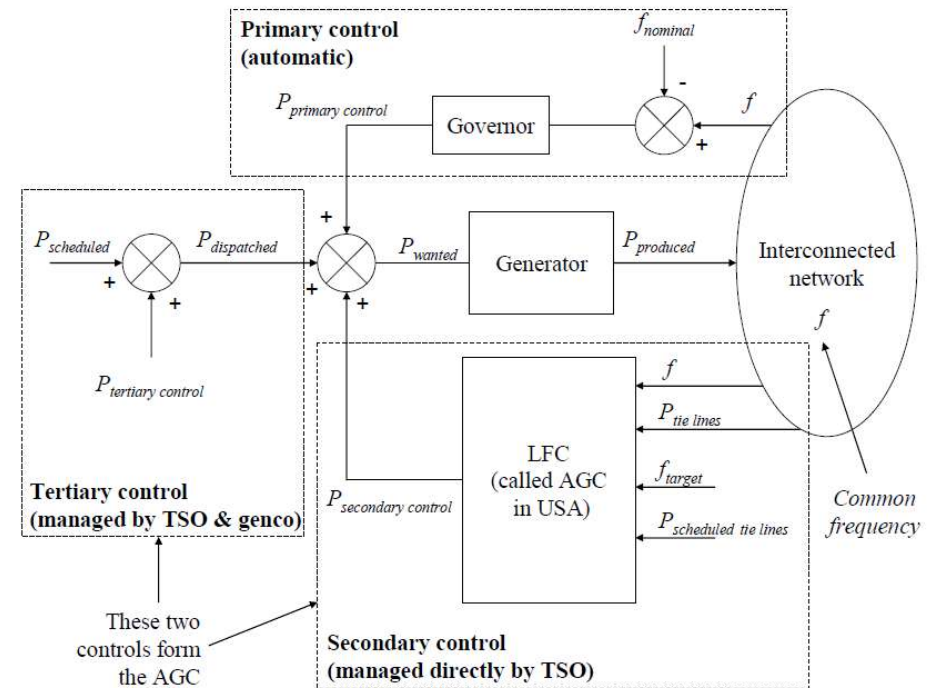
Primary control (automatic)

$f_{nominal}$

-

$f$

+

$P_{primary\ control}$

Governor

+

$P_{scheduled}$

$P_{dispatched}$

+

+

+

+

$P_{wanted}$

Generator

$P_{produced}$

Interconnected network

$f$

$P_{tertiary\ control}$

$f$

$P_{tie\ lines}$

LFC (called AGC in USA)

$f_{target}$

Tertiary control (managed by TSO & genco)

$P_{secondary\ control}$

$P_{scheduled\ tie\ lines}$

Common frequency

These two controls form the AGC

Secondary control (managed directly by TSO)